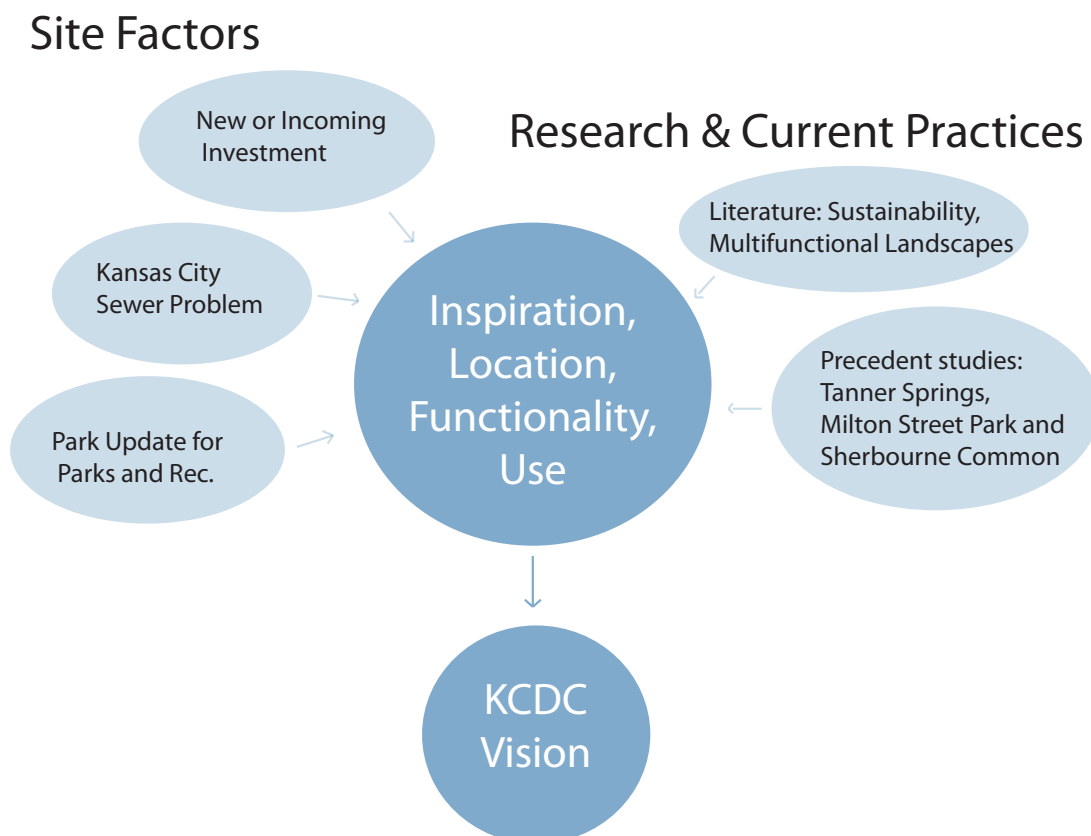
Site Factors

New or Incoming Investment

Kansas City Sewer Problem

Park Update for Parks and Rec.

Research & Current Practices

Literature: Sustainability, Multifunctional Landscapes

Precedent studies: Tanner Springs, Milton Street Park and Sherbourne Common

Inspiration, Location, Functionality, Use

KCDC Vision